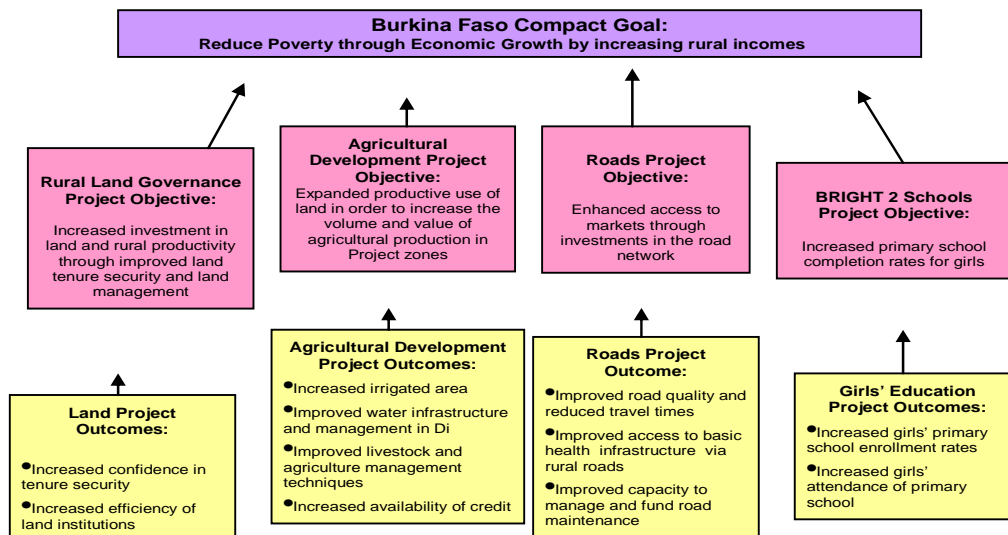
Burkina Faso Compact Goal:
Reduce Poverty through Economic Growth by increasing rural incomes

Rural Land Governance Project Objective:
Increased investment in land and rural productivity through improved land tenure security and land management

Agricultural Development Project Objective:
Expanded productive use of land in order to increase the volume and value of agricultural production in Project zones

Roads Project Objective:
Enhanced access to markets through investments in the road network

BRIGHT 2 Schools Project Objective:
Increased primary school completion rates for girls

Land Project Outcomes:
•Increased confidence in tenure security
•Increased efficiency of land institutions

Agricultural Development Project Outcomes:
•Increased irrigated area
•Improved water infrastructure and management in Di
•Improved livestock and agriculture management techniques
•Increased availability of credit

Roads Project Outcome:
•Improved road quality and reduced travel times
•Improved access to basic health infrastructure via rural roads
•Improved capacity to manage and fund road maintenance

Girls' Education Project Outcomes:
•Increased girls' primary school enrollment rates
•Increased girls' attendance of primary school